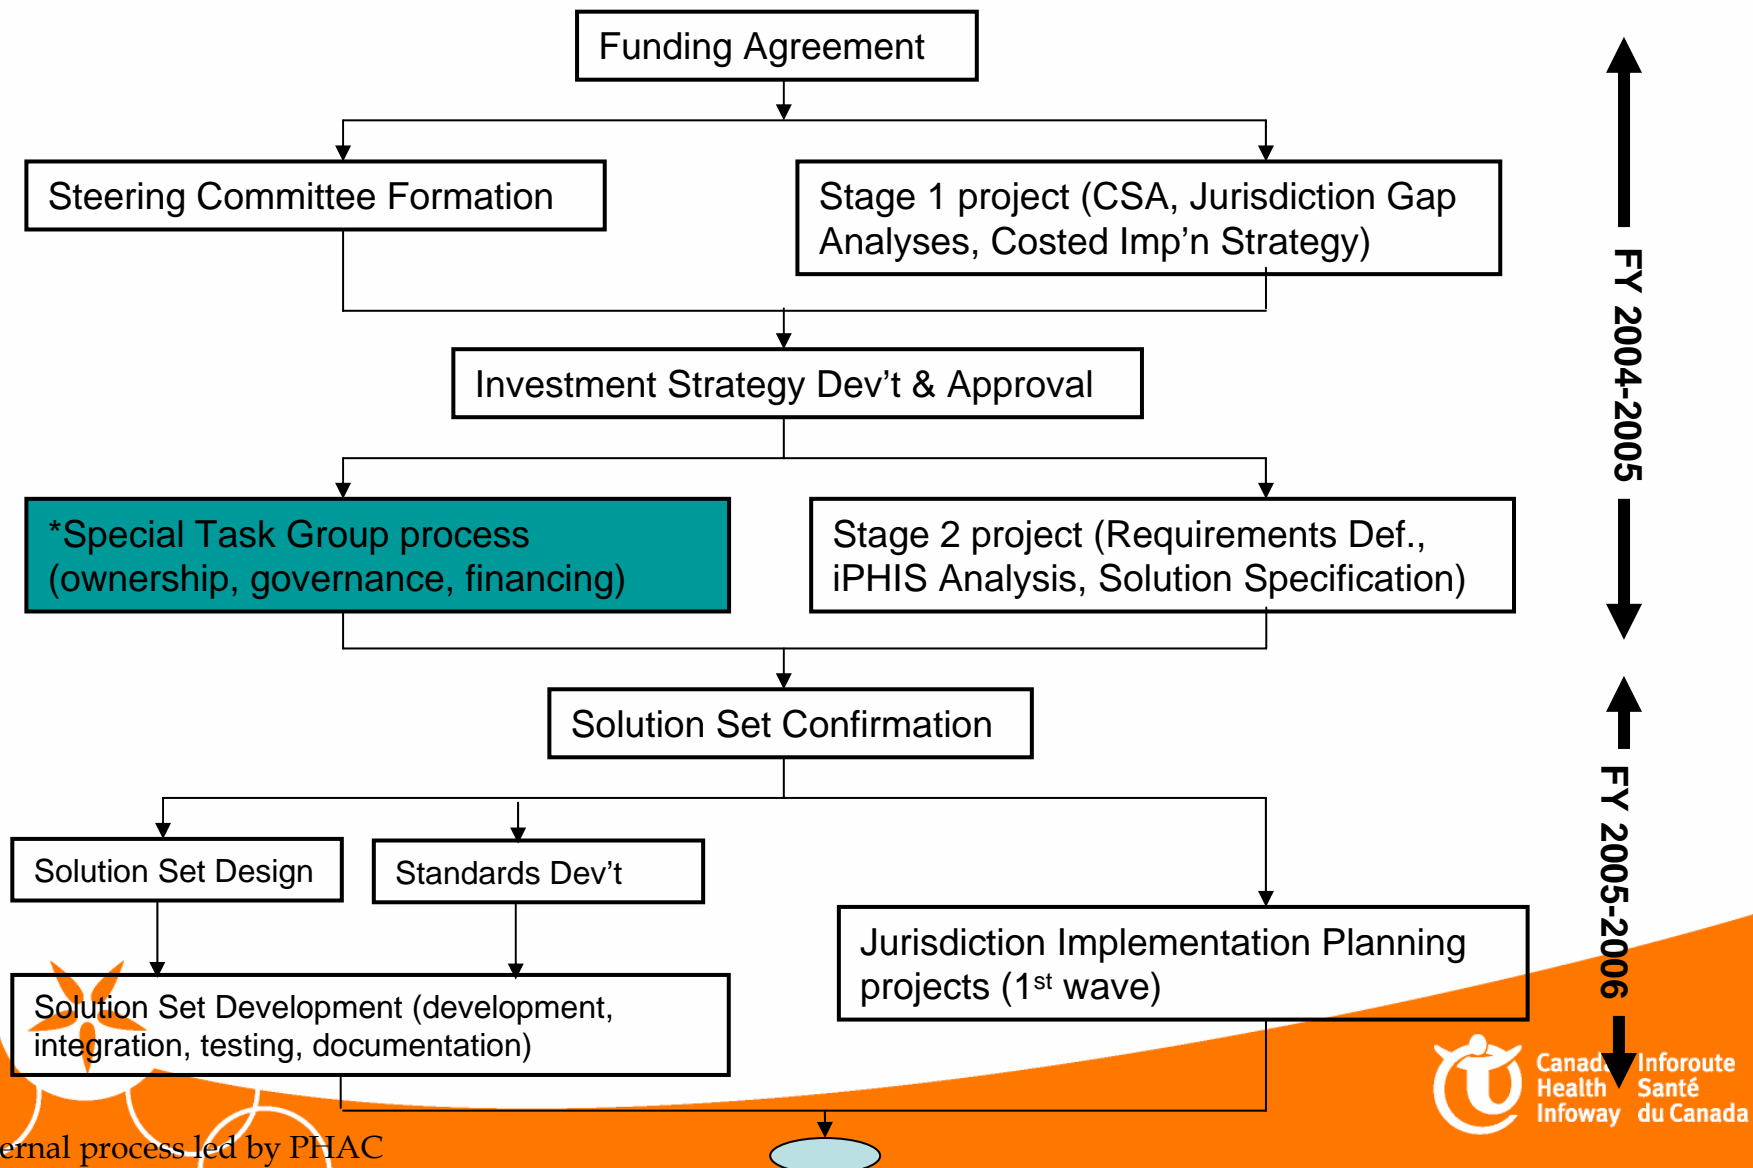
Funding Agreement

Steering Committee Formation

Stage 1 project (CSA, Jurisdiction Gap Analyses, Costed Imp'n Strategy)

Investment Strategy Dev't & Approval

*Special Task Group process (ownership, governance, financing)

Stage 2 project (Requirements Def., iPHIS Analysis, Solution Specification)

Solution Set Confirmation

Solution Set Design

Standards Dev't

Jurisdiction Implementation Planning projects (1$^{st}$ wave)

Solution Set Development (development, integration, testing, documentation)

FY 2004-2005

FY 2005-2006

ernal process led by PHAC

Canad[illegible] Health Infoway

Inforoute Santé du Canada